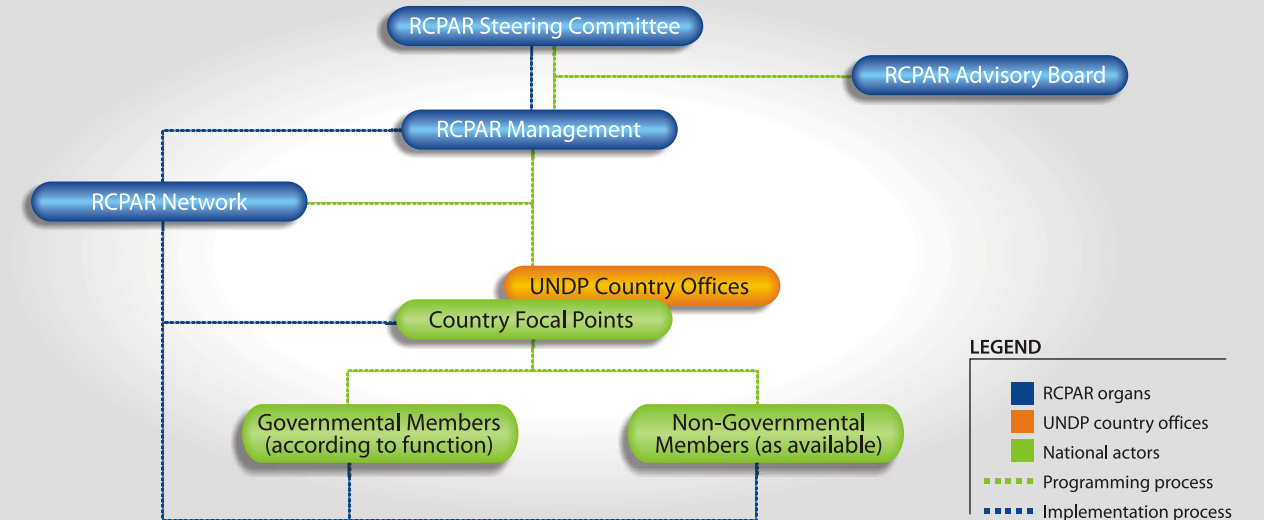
RCPAR Steering Committee

RCPAR Advisory Board

RCPAR Management

RCPAR Network

UNDP Country Offices

Country Focal Points

Governmental Members (according to function)

Non-Governmental Members (as available)

LEGEND

RCPAR organs

UNDP country offices

National actors

Programming process

Implementation process